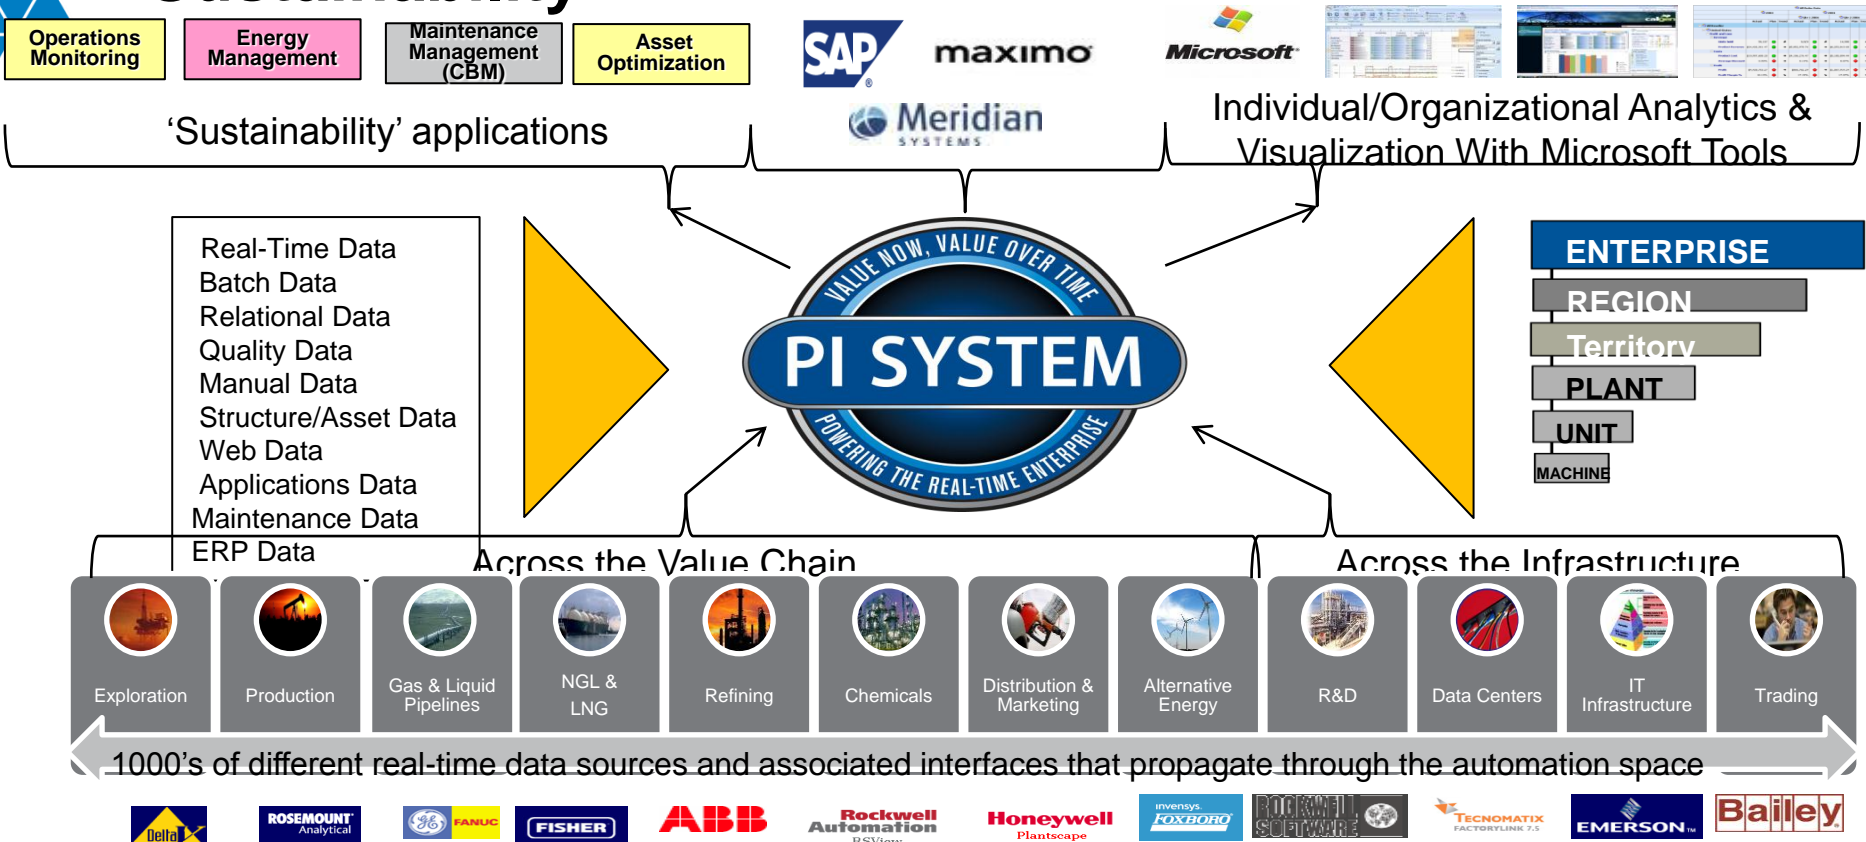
Operations Monitoring

Energy Management

Maintenance Management (CBM)

Asset Optimization

‘Sustainability’ applications

SAP

maximo

Meridian SYSTEMS

Microsoft

Individual/Organizational Analytics & Visualization With Microsoft Tools

Real-Time Data
Batch Data
Relational Data
Quality Data
Manual Data
Structure/Asset Data
Web Data
Applications Data
Maintenance Data
ERP Data

VALUE NOW, VALUE OVER TIME
PI SYSTEM
POWERING THE REAL-TIME ENTERPRISE

ENTERPRISE
REGION
Territory
PLANT
UNIT
MACHINE

Across the Value Chain

Across the Infrastructure

Exploration

Production

Gas & Liquid Pipelines

NGL & LNG

Refining

Chemicals

Distribution & Marketing

Alternative Energy

R&D

Data Centers

IT Infrastructure

Trading

1000’s of different real-time data sources and associated interfaces that propagate through the automation space

Delta V

ROSEMOUNT Analytical

GE FANUC

FISHER

ABB

Rockwell Automation RSView

Honeywell Plantscape

invensys FOXBORO

ROCKWELL SOFTWARE

TECNOMATIX FACTORYLINK 7.5

EMERSON

Bailey